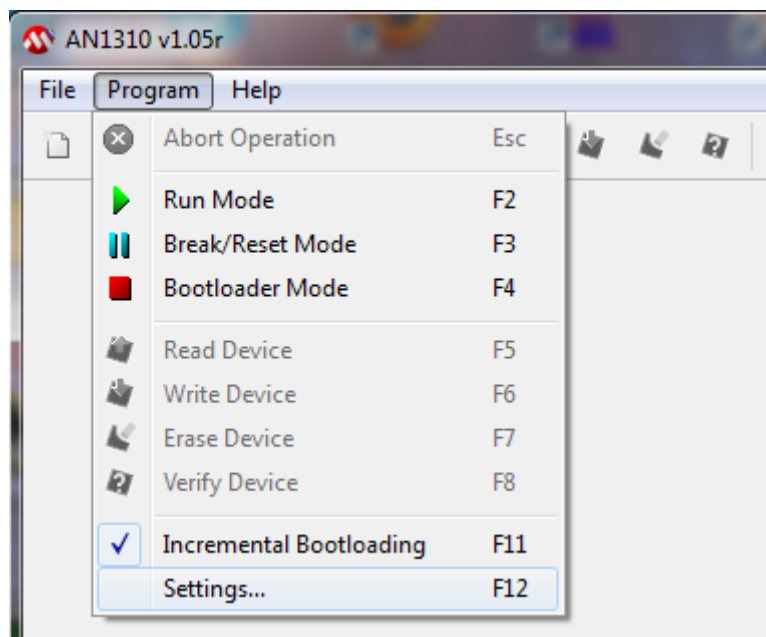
AN1310 v1.05r

File Program Help

Abort Operation Esc
Run Mode F2
Break/Reset Mode F3
Bootloader Mode F4
Read Device F5
Write Device F6
Erase Device F7
Verify Device F8
✓ Incremental Bootloading F11
Settings... F12